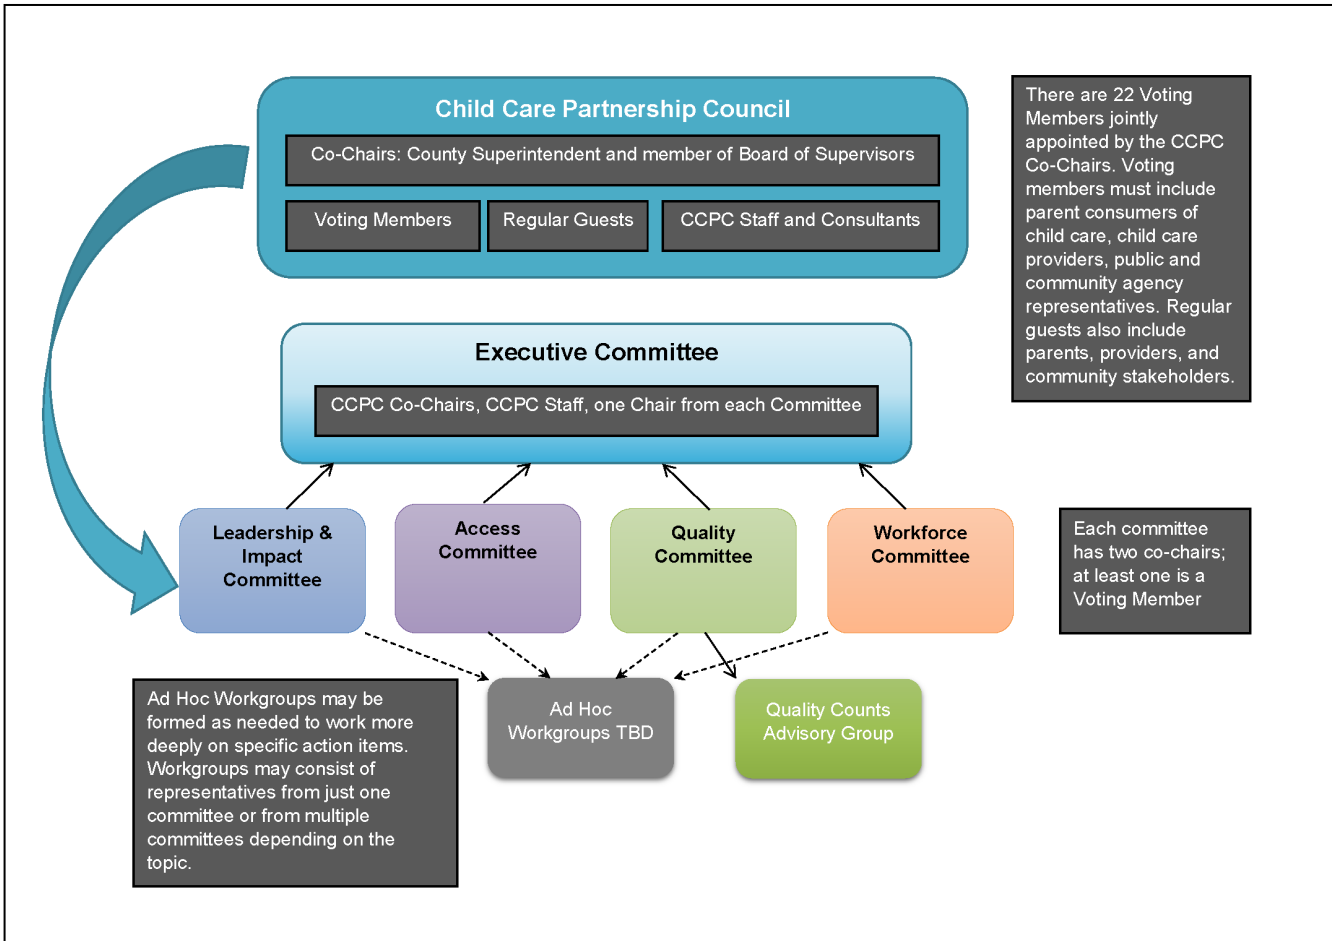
Child Care Partnership Council

Co-Chairs: County Superintendent and member of Board of Supervisors

Voting Members

Regular Guests

CCPC Staff and Consultants

There are 22 Voting Members jointly appointed by the CCPC Co-Chairs. Voting members must include parent consumers of child care, child care providers, public and community agency representatives. Regular guests also include parents, providers, and community stakeholders.

Executive Committee

CCPC Co-Chairs, CCPC Staff, one Chair from each Committee

Leadership & Impact Committee

Access Committee

Quality Committee

Workforce Committee

Each committee has two co-chairs; at least one is a Voting Member

Ad Hoc Workgroups may be formed as needed to work more deeply on specific action items. Workgroups may consist of representatives from just one committee or from multiple committees depending on the topic.

Ad Hoc Workgroups TBD

Quality Counts Advisory Group